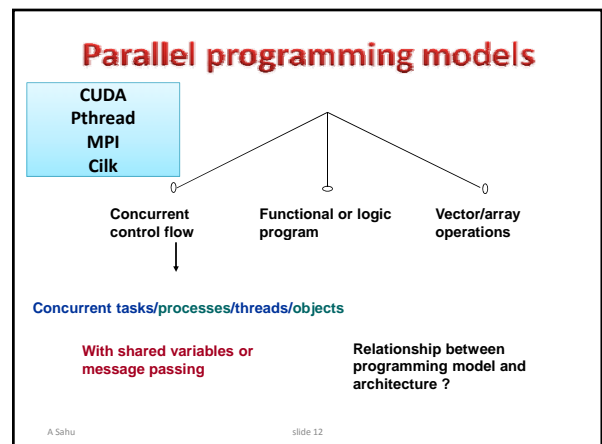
Parallel programming models

CUDA
Pthread
MPI
Cilk

Concurrent control flow

Functional or logic program

Vector/array operations

Concurrent tasks/processes/threads/objects

With shared variables or message passing

Relationship between programming model and architecture ?

A Sahu

slide 12